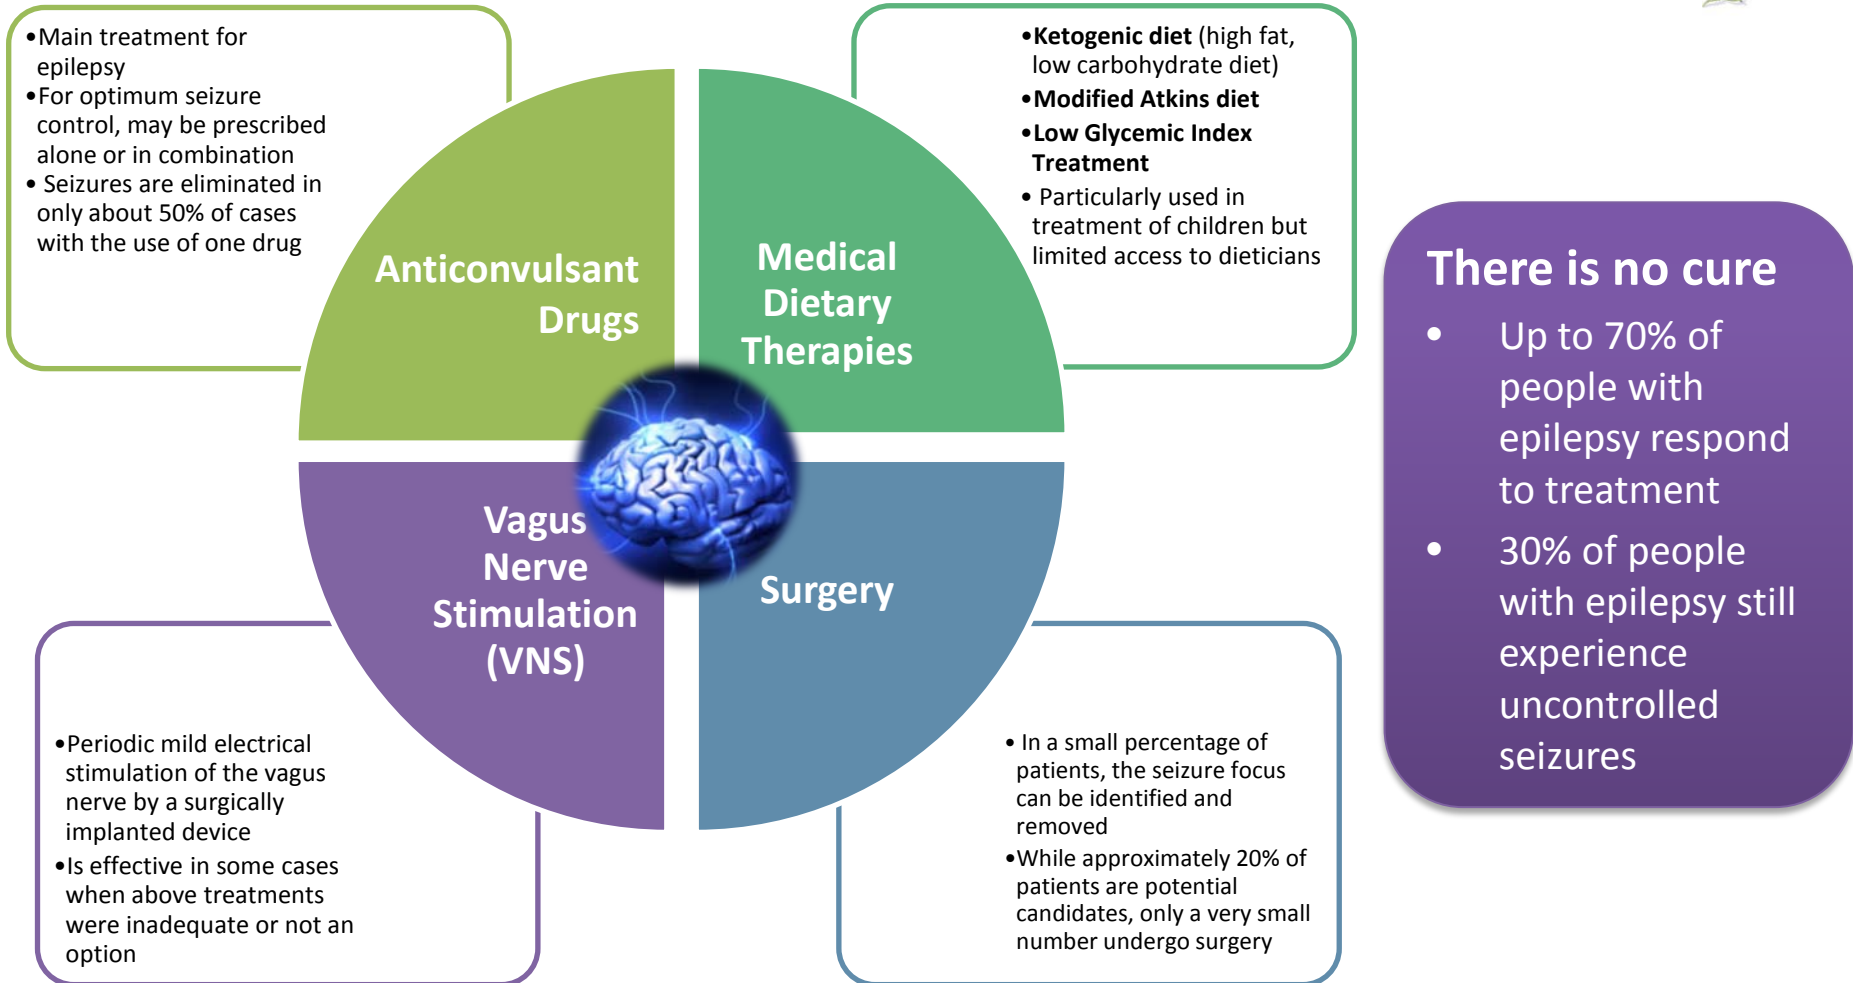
•Main treatment for epilepsy
•For optimum seizure control, may be prescribed alone or in combination
• Seizures are eliminated in only about 50% of cases with the use of one drug

Anticonvulsant Drugs

Medical Dietary Therapies

•**Ketogenic diet** (high fat, low carbohydrate diet)
•**Modified Atkins diet**
•**Low Glycemic Index Treatment**
• Particularly used in treatment of children but limited access to dieticians

There is no cure
• Up to 70% of people with epilepsy respond to treatment
• 30% of people with epilepsy still experience uncontrolled seizures

Vagus Nerve Stimulation (VNS)

Surgery

•Periodic mild electrical stimulation of the vagus nerve by a surgically implanted device
•Is effective in some cases when above treatments were inadequate or not an option

• In a small percentage of patients, the seizure focus can be identified and removed
•While approximately 20% of patients are potential candidates, only a very small number undergo surgery